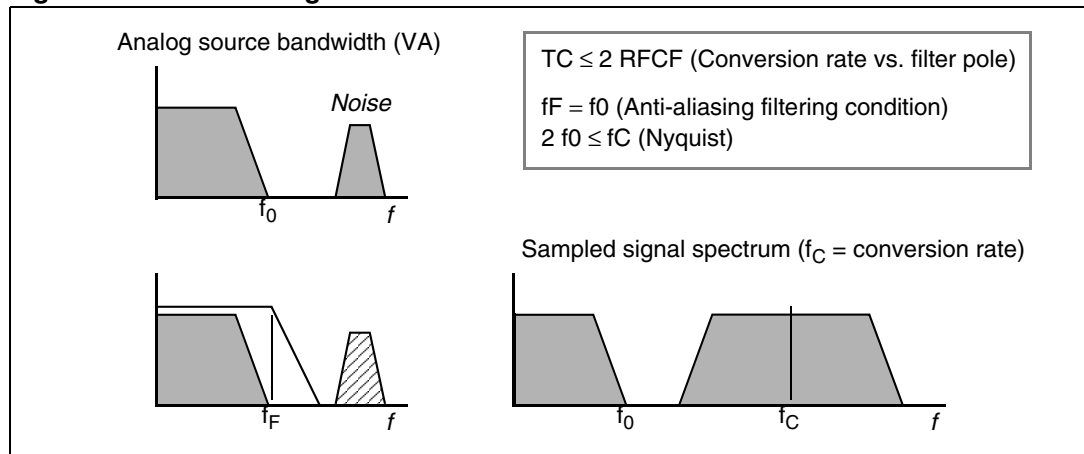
Analog source bandwidth (VA)

Noise

$f_0$

$f$

TC $\leq$ 2 RFCF (Conversion rate vs. filter pole)

fF = f0 (Anti-aliasing filtering condition)

2 f0 $\leq$ fC (Nyquist)

Sampled signal spectrum ($f_C$ = conversion rate)

$f_F$

$f$

$f_0$

$f_C$

$f$